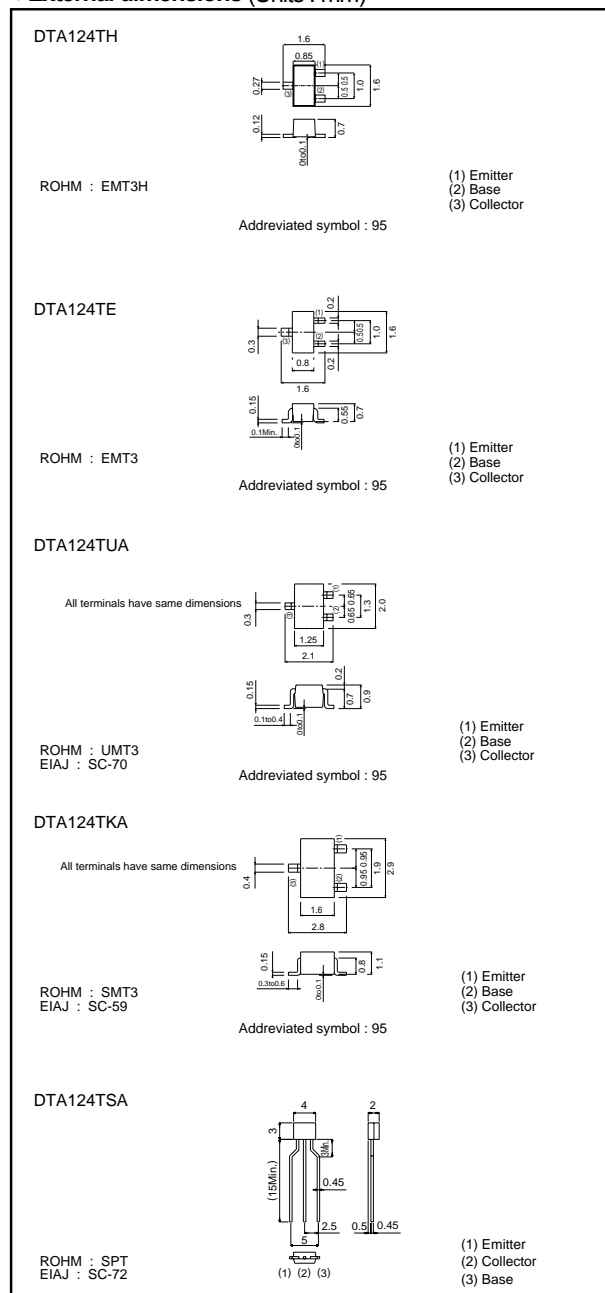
External dimensions (Units : mm)

DTA124TH

1.6
0.85
(1)
(2)
(3)
0.27
0.5 0.5
1.0
1.6
0.12
0.7
0to0.1

ROHM : EMT3H

(1) Emitter
(2) Base
(3) Collector

Addreviated symbol : 95

DTA124TE

0.2
(1)
(2)
(3)
0.3
0.5 0.5
1.0
1.6
0.8
0.2
1.6
0.15
0.55
0.7
0.1Min.
0to0.1

ROHM : EMT3

(1) Emitter
(2) Base
(3) Collector

Addreviated symbol : 95

DTA124TUA

All terminals have same dimensions
0.3
(1)
(2)
(3)
0.65 0.65
1.3
2.0
1.25
2.1
0.15
0.2
0.7
0.9
0.1to0.4
0to0.1

ROHM : UMT3
EIAJ : SC-70

(1) Emitter
(2) Base
(3) Collector

Addreviated symbol : 95

DTA124TKA

All terminals have same dimensions
0.4
(1)
(2)
(3)
0.95 0.95
1.9
2.9
1.6
2.8
0.15
0.8
1.1
0.3to0.6
0to0.1

ROHM : SMT3
EIAJ : SC-59

(1) Emitter
(2) Base
(3) Collector

Addreviated symbol : 95

DTA124TSA

4
2
3
3Min.
(15Min.)
0.45
2.5
0.5
0.45
5
(1) (2) (3)

ROHM : SPT
EIAJ : SC-72

(1) Emitter
(2) Collector
(3) Base